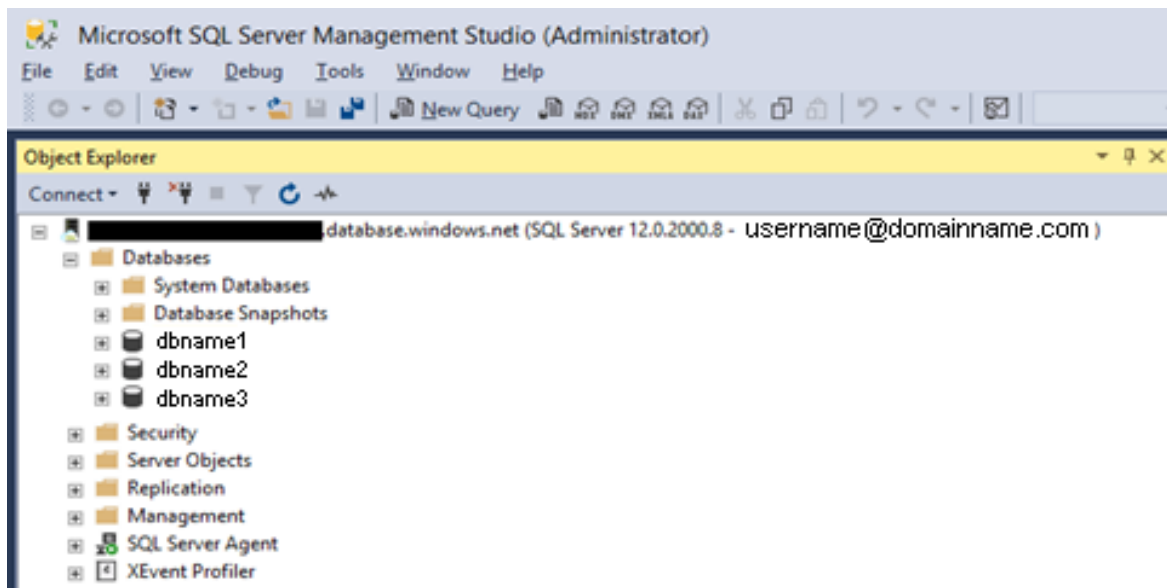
Microsoft SQL Server Management Studio (Administrator)

File Edit View Debug Tools Window Help

New Query

Object Explorer

Connect

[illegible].database.windows.net (SQL Server 12.0.2000.8 - username@domainname.com )

Databases

System Databases

Database Snapshots

dbname1

dbname2

dbname3

Security

Server Objects

Replication

Management

SQL Server Agent

XEvent Profiler